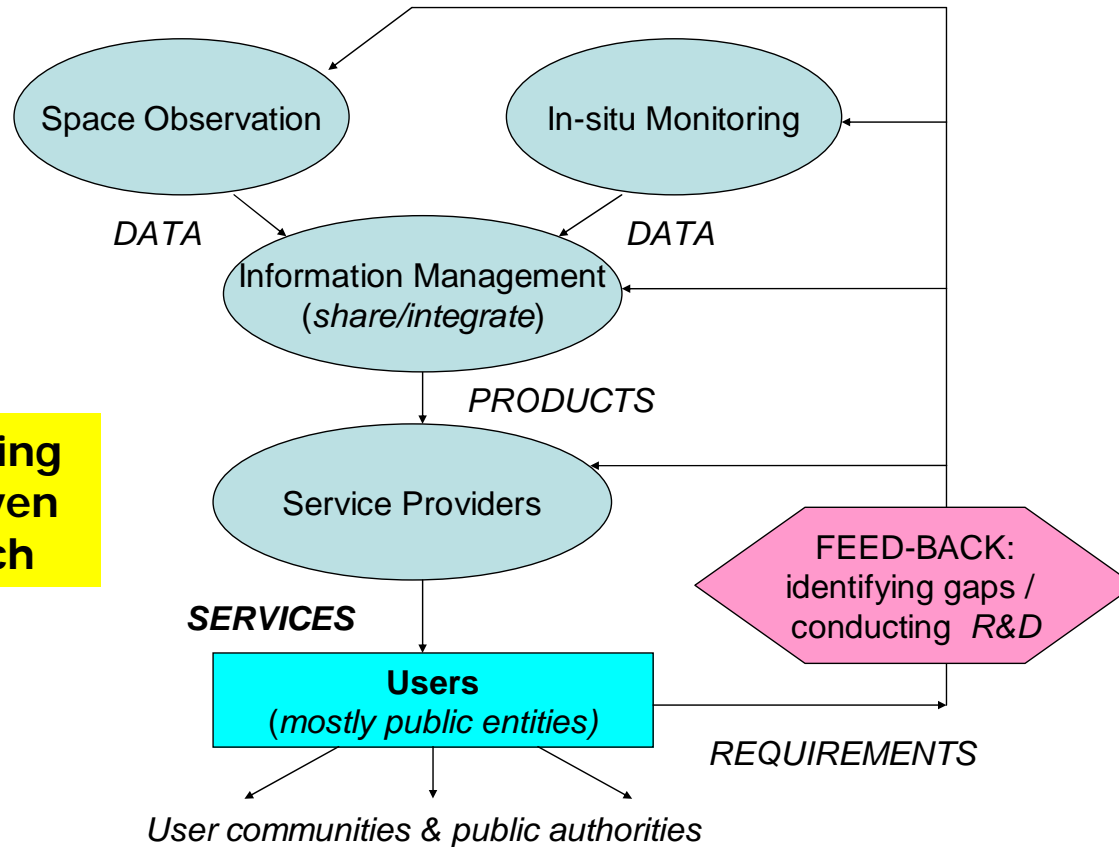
Space Observation

In-situ Monitoring

DATA

DATA

Information Management (share/integrate)

PRODUCTS

ing
ven
ch

Service Providers

FEED-BACK: identifying gaps / conducting R&D

SERVICES

Users
(mostly public entities)

REQUIREMENTS

User communities & public authorities